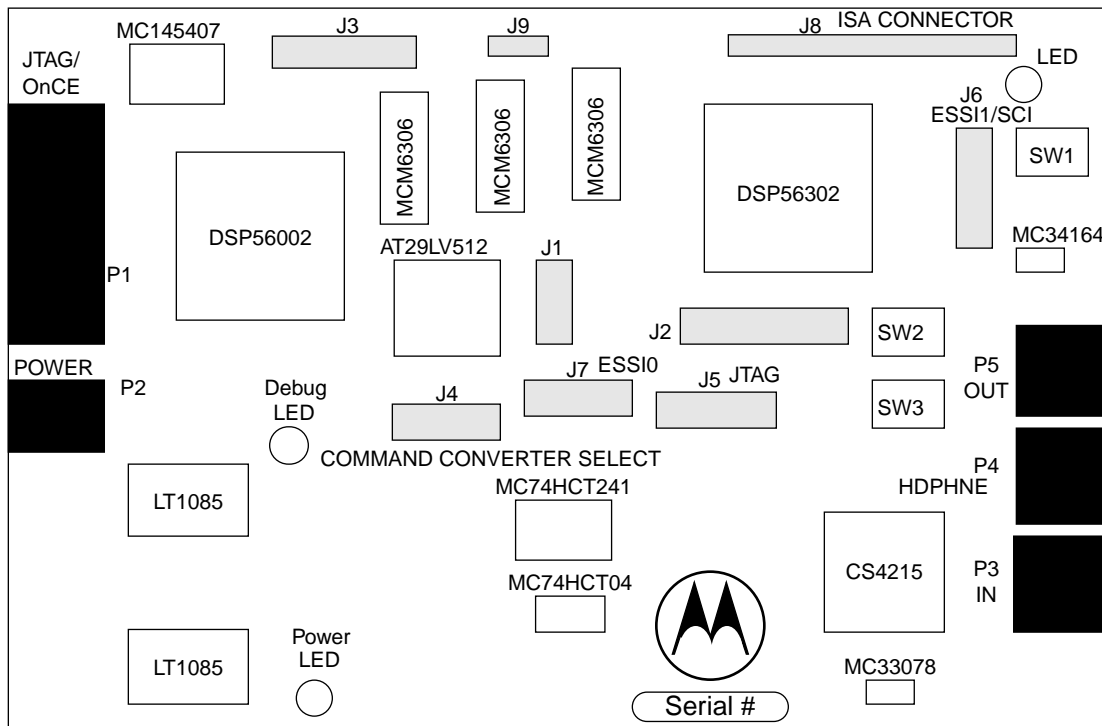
MC145407

J3

J9

J8 ISA CONNECTOR

LED

JTAG/
OnCE

J6
ESSI1/SCI

SW1

MCM6306

MCM6306

MCM6306

DSP56002

DSP56302

MC34164

AT29LV512

J1

P1

J2

SW2

POWER

P2

J7 ESSI0

J5 JTAG

P5
OUT

Debug
LED

J4

SW3

COMMAND CONVERTER SELECT

P4
HDPHNE

LT1085

MC74HCT241

CS4215

MC74HCT04

P3
IN

Power
LED

LT1085

MC33078

Serial #